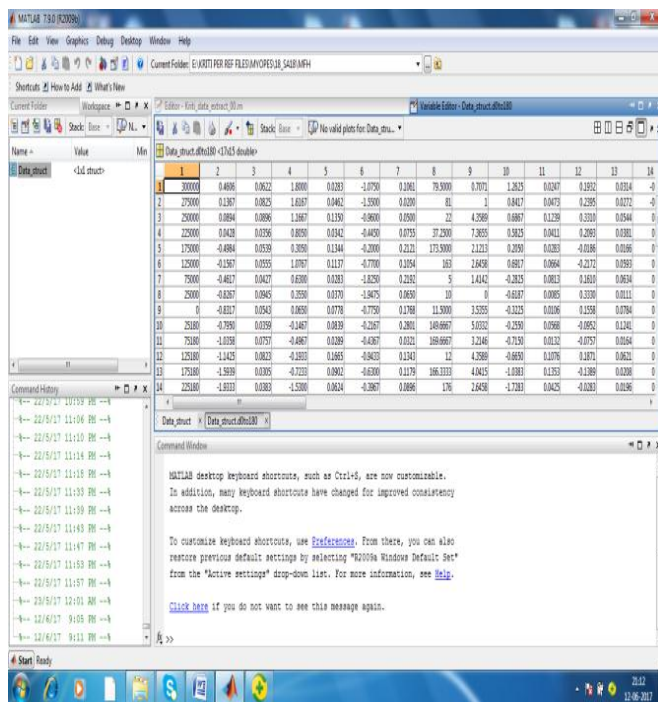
MATLAB 7.9.0 (R2009b)

File Edit View Graphics Debug Desktop Window Help

Current Folder: E:\KRITI PER REF FILES\MYOPES\18_SA18\MFH

Shortcuts How to Add What's New

Current Folder | Workspace

Stack: Base

Name ▲ | Value | Min
Data_struct | <1x1 struct>

Editor - Kriti_data_extract_00.m

Variable Editor - Data_struct.dfto180

Stack: Base | No valid plots for: Data_stru...

Data_struct.dfto180 <17x15 double>

| | 1 | 2 | 3 | 4 | 5 | 6 | 7 | 8 | 9 | 10 | 11 | 12 | 13 | 14 |
|---|---|---|---|---|---|---|---|---|---|---|---|---|---|---|
| 1 | 300000 | 0.4806 | 0.0622 | 1.8000 | 0.0283 | -1.0750 | 0.1061 | 79.5000 | 0.7071 | 1.2625 | 0.0247 | 0.1932 | 0.0314 | -0 |
| 2 | 275000 | 0.1367 | 0.0825 | 1.6167 | 0.0462 | -1.5500 | 0.0200 | 81 | 1 | 0.8417 | 0.0473 | 0.2395 | 0.0272 | -0 |
| 3 | 250000 | 0.0894 | 0.0896 | 1.1667 | 0.1350 | -0.0600 | 0.0500 | 22 | 4.3589 | 0.6867 | 0.1239 | 0.3310 | 0.0544 | 0 |
| 4 | 225000 | 0.0428 | 0.0356 | 0.8050 | 0.0342 | -0.4450 | 0.0755 | 37.2500 | 7.3655 | 0.3825 | 0.0411 | 0.2093 | 0.0381 | 0 |
| 5 | 175000 | -0.4984 | 0.0539 | 0.3050 | 0.1344 | -0.2000 | 0.2121 | 173.5000 | 2.1213 | 0.2050 | 0.0283 | -0.0186 | 0.0166 | 0 |
| 6 | 125000 | -0.1567 | 0.0555 | 1.0767 | 0.1137 | -0.7700 | 0.1054 | 163 | 2.6458 | 0.6917 | 0.0664 | -0.2172 | 0.0593 | 0 |
| 7 | 75000 | -0.4617 | 0.0427 | 0.6300 | 0.0283 | -1.8250 | 0.2192 | 5 | 1.4142 | -0.2825 | 0.0813 | 0.1610 | 0.0634 | 0 |
| 8 | 25000 | -0.0267 | 0.0945 | 0.3550 | 0.0370 | -1.9475 | 0.0650 | 10 | 0 | -0.0187 | 0.0085 | 0.3330 | 0.0111 | 0 |
| 9 | 0 | -0.0317 | 0.0543 | 0.0650 | 0.0778 | -0.7750 | 0.1768 | 11.5000 | 3.5355 | -0.3225 | 0.0106 | 0.1558 | 0.0784 | 0 |
| 10 | 25180 | -0.7950 | 0.0359 | -0.2467 | 0.0839 | -0.2167 | 0.2801 | 149.6667 | 5.0332 | -0.2550 | 0.0566 | -0.0952 | 0.1241 | 0 |
| 11 | 75180 | -1.0358 | 0.0757 | -0.4967 | 0.0289 | -0.4367 | 0.0321 | 169.6667 | 3.2146 | -0.7150 | 0.0132 | -0.0757 | 0.0164 | 0 |
| 12 | 125180 | -1.1425 | 0.0823 | -0.1833 | 0.1665 | -0.9433 | 0.1343 | 12 | 4.3589 | -0.6650 | 0.1076 | 0.1871 | 0.0621 | 0 |
| 13 | 175180 | -1.5939 | 0.0305 | -0.7233 | 0.0902 | -0.6300 | 0.1179 | 166.3333 | 4.0415 | -1.0383 | 0.1353 | -0.1389 | 0.0208 | 0 |
| 14 | 225180 | -1.8333 | 0.0383 | -1.5300 | 0.0624 | -0.3867 | 0.0896 | 176 | 2.6458 | -1.7283 | 0.0425 | -0.0283 | 0.0196 | 0 |

Data_struct × Data_struct.dfto180 ×

Command History
%-- 22/5/17 10:59 PM --%
%-- 22/5/17 11:06 PM --%
%-- 22/5/17 11:10 PM --%
%-- 22/5/17 11:14 PM --%
%-- 22/5/17 11:15 PM --%
%-- 22/5/17 11:26 PM --%
%-- 22/5/17 11:39 PM --%
%-- 22/5/17 11:43 PM --%
%-- 22/5/17 11:47 PM --%
%-- 22/5/17 11:53 PM --%
%-- 22/5/17 11:57 PM --%
%-- 23/5/17 12:01 AM --%
%-- 12/6/17 9:05 PM --%
%-- 12/6/17 9:11 PM --%

Command Window

MATLAB desktop keyboard shortcuts, such as Ctrl+S, are now customizable. In addition, many keyboard shortcuts have changed for improved consistency across the desktop.

To customize keyboard shortcuts, use Preferences. From there, you can also restore previous default settings by selecting "R2009a Windows Default Set" from the "Active settings" drop-down list. For more information, see Help.

Click here if you do not want to see this message again.

fx >>

Start Ready

21:12
12-06-2017